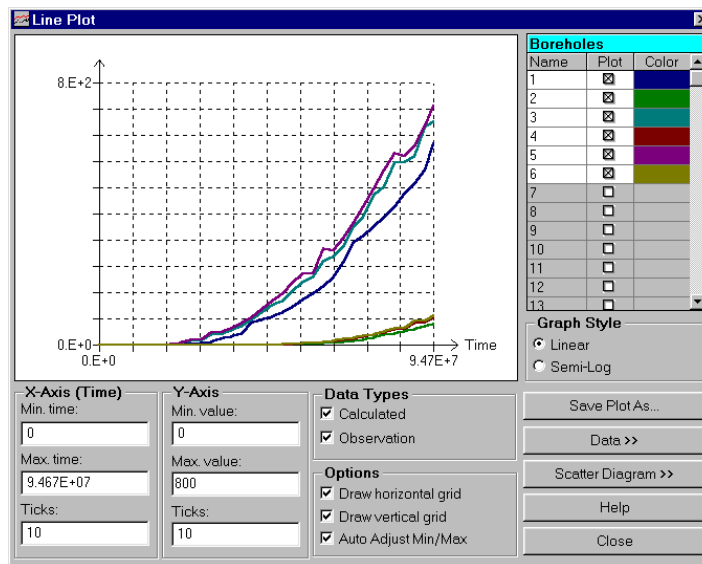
Line Plot

8.E+2

0.E+0

0.E+0

9.47E+7

Time

Boreholes

| Name | Plot | Color |
|---|---|---|
| 1 | ☒ | |
| 2 | ☒ | |
| 3 | ☒ | |
| 4 | ☒ | |
| 5 | ☒ | |
| 6 | ☒ | |
| 7 | ☐ | |
| 8 | ☐ | |
| 9 | ☐ | |
| 10 | ☐ | |
| 11 | ☐ | |
| 12 | ☐ | |
| 13 | ☐ | |

Graph Style

Linear

Semi-Log

X-Axis (Time)

Min. time:

0

Max. time:

9.467E+07

Ticks:

10

Y-Axis

Min. value:

0

Max. value:

800

Ticks:

10

Data Types

☑ Calculated

☑ Observation

Options

☑ Draw horizontal grid

☑ Draw vertical grid

☑ Auto Adjust Min/Max

Save Plot As...

Data >>

Scatter Diagram >>

Help

Close